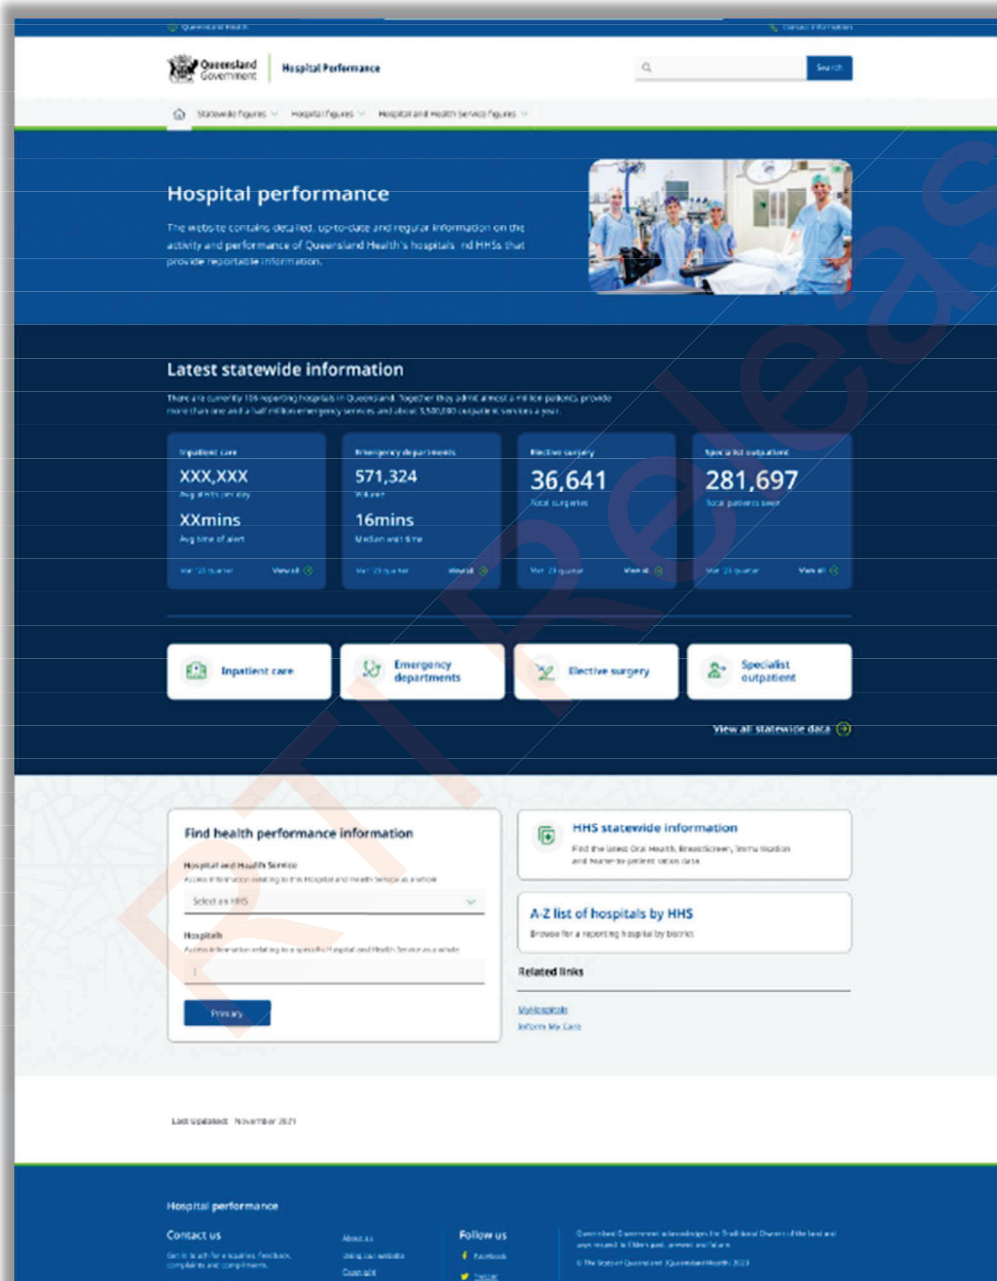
Queensland Health

Contact information

Queensland Government

Hospital Performance

Search

Statewide figures

Hospital figures

Hospital and Health Service figures

Hospital performance

The website contains detailed, up-to-date and regular information on the activity and performance of Queensland Health's hospitals and HHSs that provide reportable information.

Latest statewide information

There are currently 106 reporting hospitals in Queensland. Together they admit almost a million patients, provide more than one and a half million emergency services and about 3,500,000 outpatient services a year.

| Inpatient care | Emergency departments | Elective surgery | Specialist outpatient |
|---|---|---|---|
| XXX,XXX Avg alerts per day | 571,324 Volume | 36,641 Total surgeries | 281,697 Total patients seen |
| XXmins Avg time of alert | 16mins Median wait time | | |
| Mar '23 quarter View all | Mar '23 quarter View all | Mar '23 quarter View all | Mar '23 quarter View all |

Inpatient care

Emergency departments

Elective surgery

Specialist outpatient

View all statewide data

Find health performance information

Hospital and Health Service

Access information relating to this Hospital and Health Service as a whole

Select an HHS

Hospitals

Access information relating to a specific Hospital and Health Service as a whole

Primary

HHS statewide information

Find the latest Oral Health, BreastScreen, Immunisation and Nurse-to-patient ratios data

A-Z list of hospitals by HHS

Browse for a reporting hospital by district

Related links

MyHospitals

Inform My Care

Last updated: November 2021

Hospital performance

Contact us

Get in touch for enquiries, feedback, complaints and compliments.

About us

Using our website

Copyright

Follow us

Facebook

Twitter

Queensland Government acknowledges the Traditional Owners of the land and pays respect to Elders past, present and future.

© The State of Queensland (Queensland Health) 2023

RTI Release